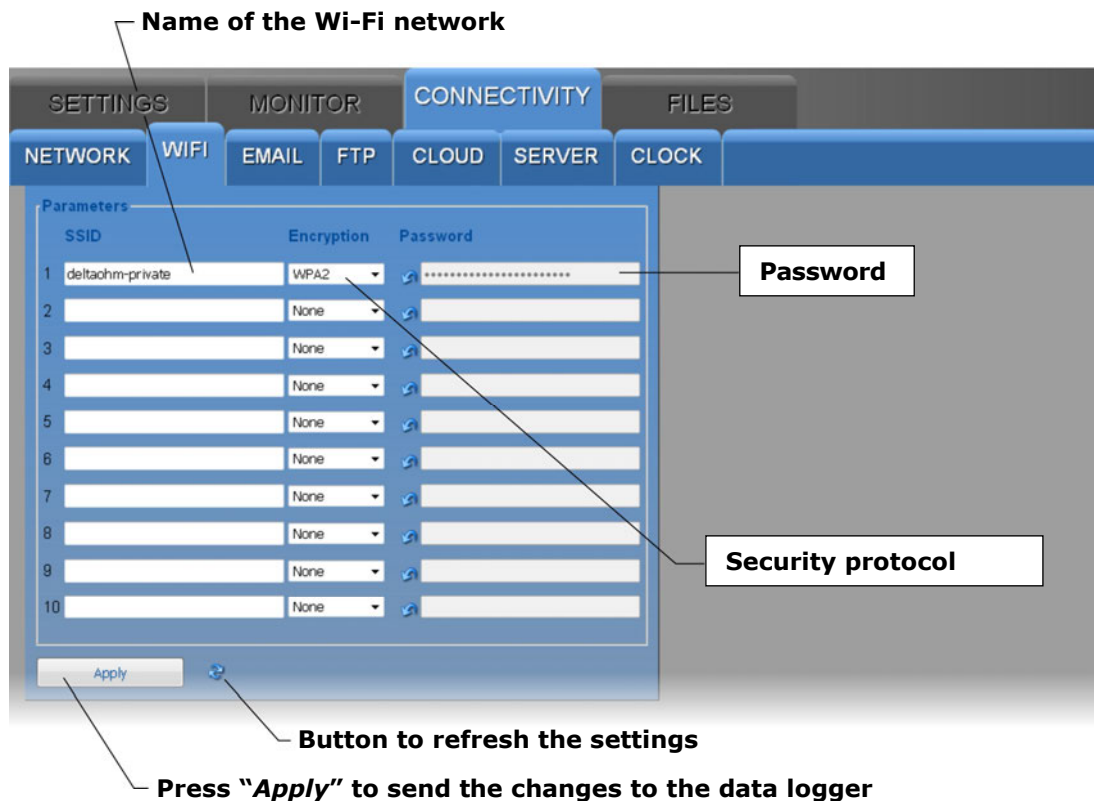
Name of the Wi-Fi network

SETTINGS MONITOR CONNECTIVITY FILES

NETWORK WIFI EMAIL FTP CLOUD SERVER CLOCK

Parameters

| | SSID | Encryption | Password |
|---|---|---|---|
| 1 | deltaohm-private | WPA2 | •••••••••••••••••••••••• |
| 2 | | None | |
| 3 | | None | |
| 4 | | None | |
| 5 | | None | |
| 6 | | None | |
| 7 | | None | |
| 8 | | None | |
| 9 | | None | |
| 10 | | None | |

Password

Security protocol

Apply

Button to refresh the settings

Press "*Apply*" to send the changes to the data logger